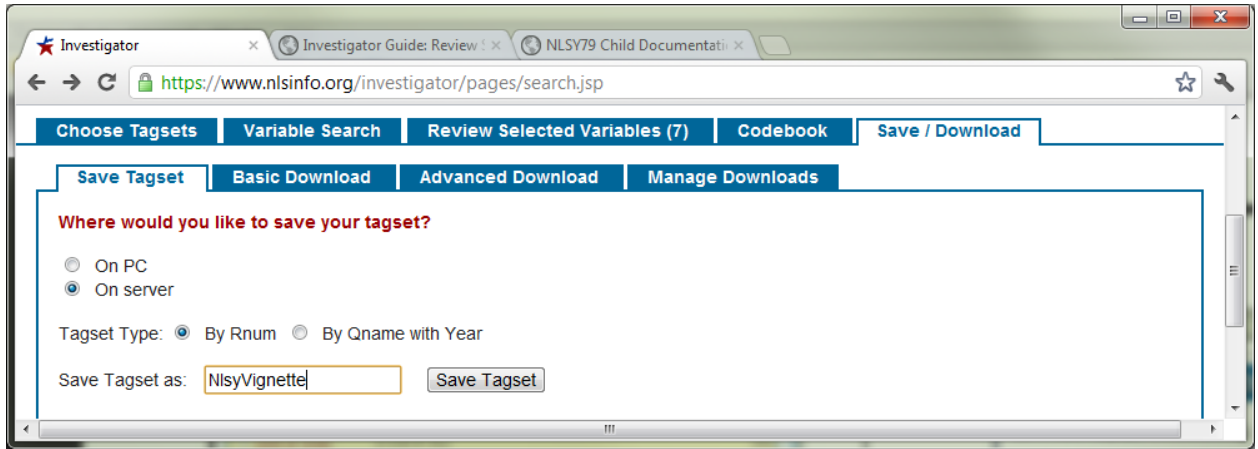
Investigator ×
Investigator Guide: Review S ×
NLSY79 Child Documentati ×

https://www.nlsinfo.org/investigator/pages/search.jsp

Choose Tagsets
Variable Search
Review Selected Variables (7)
Codebook
Save / Download

Save Tagset
Basic Download
Advanced Download
Manage Downloads

Where would you like to save your tagset?

On PC
On server

Tagset Type: By Rnum By Qname with Year

Save Tagset as: NlsyVignette Save Tagset